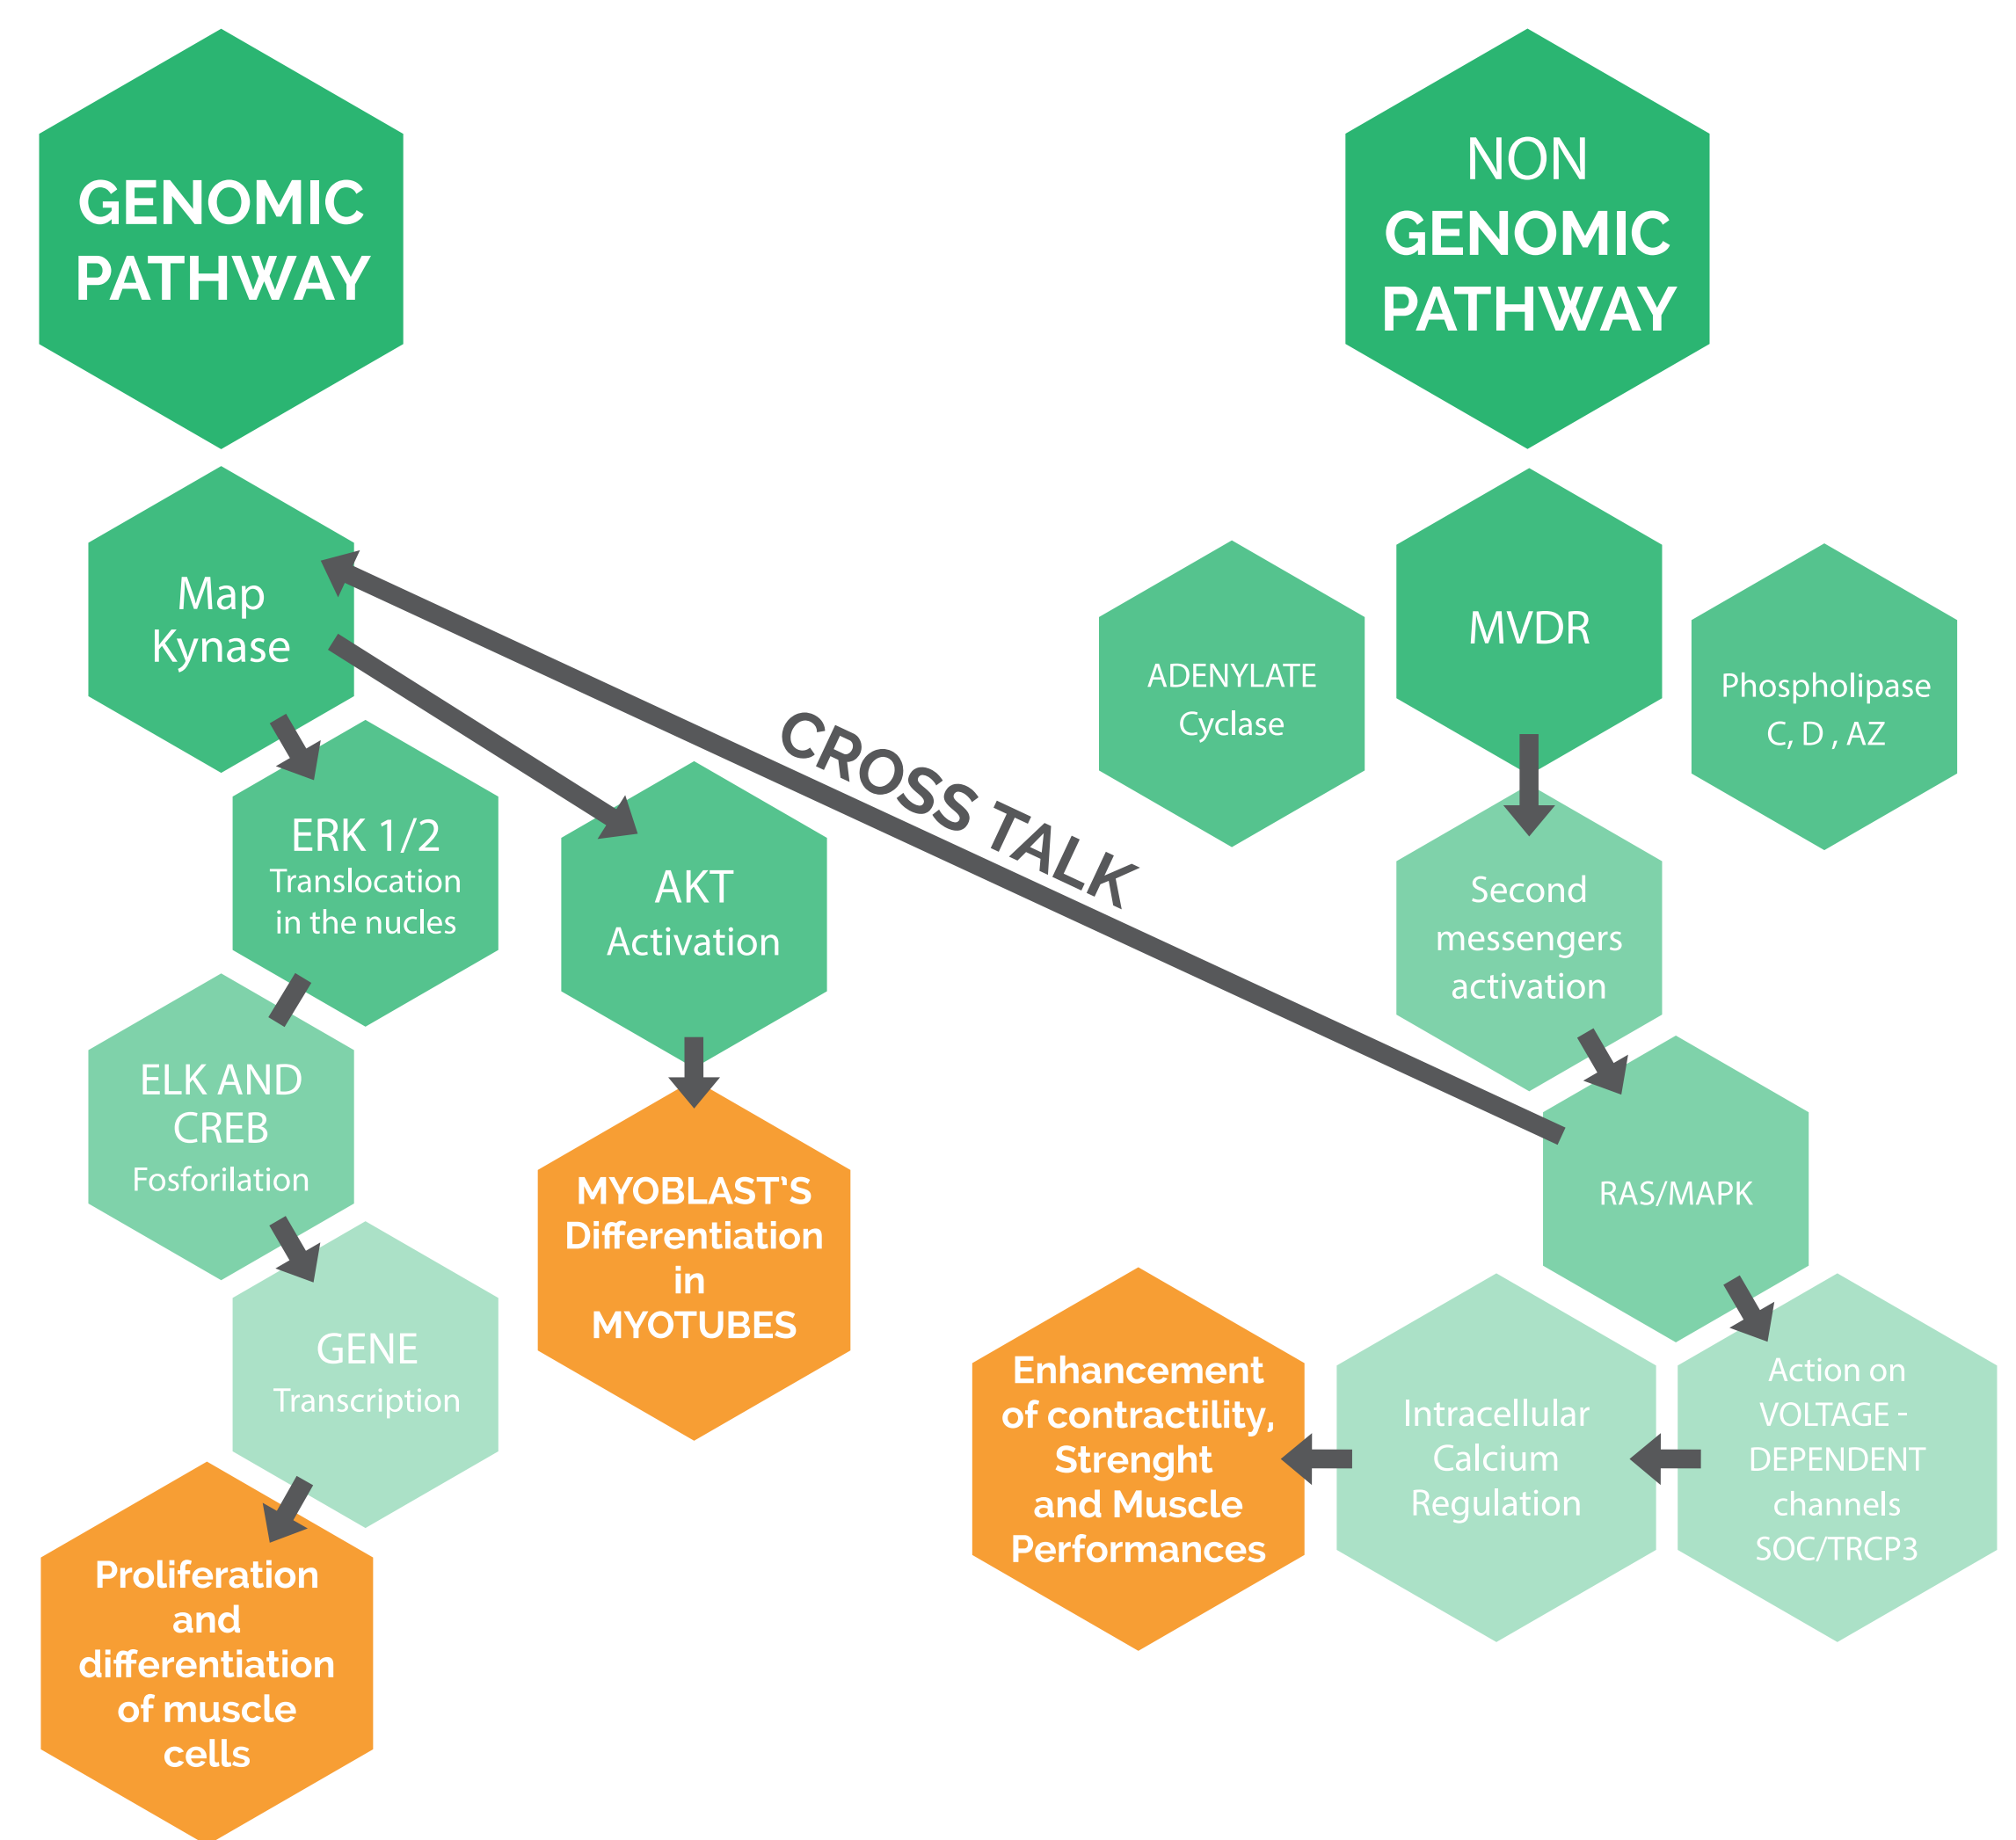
GENOMIC PATHWAY

NON GENOMIC PATHWAY

Map Kynase

ERK 1/2 Translocation in the nucles

AKT Activation

ELK AND CREB Fosforilation

GENE Transcription

Proliferation and differentiation of muscle cells

MYOBLAST'S Differentiation in MYOTUBES

CROSS TALK

ADENYLATE Cyclase

MVDR

Phospholipase C, D , AZ

Second messengers activation

RAS/MAPK

Action on VOLTAGE - DEPENDENT channels SOC/TRCP3

Intracellular Calcium Regulation

Enhancement of contractility, Strenght and Muscle Performances